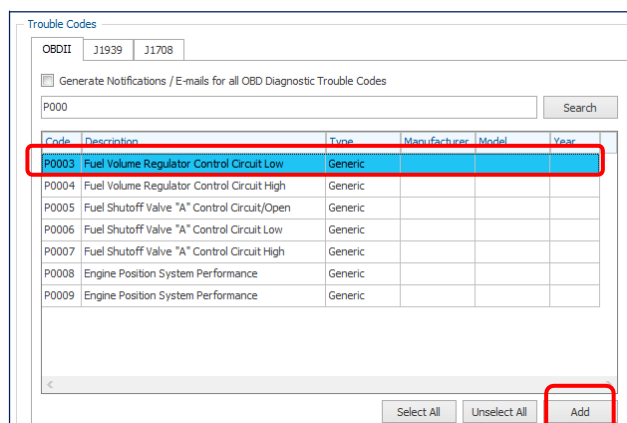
Trouble Codes

OBDII J1939 J1708

Generate Notifications / E-mails for all OBD Diagnostic Trouble Codes

P000

Search

| Code | Description | Type | Manufacturer | Model | Year |
|---|---|---|---|---|---|
| P0003 | Fuel Volume Regulator Control Circuit Low | Generic | | | |
| P0004 | Fuel Volume Regulator Control Circuit High | Generic | | | |
| P0005 | Fuel Shutoff Valve "A" Control Circuit/Open | Generic | | | |
| P0006 | Fuel Shutoff Valve "A" Control Circuit Low | Generic | | | |
| P0007 | Fuel Shutoff Valve "A" Control Circuit High | Generic | | | |
| P0008 | Engine Position System Performance | Generic | | | |
| P0009 | Engine Position System Performance | Generic | | | |

<

Select All Unselect All Add